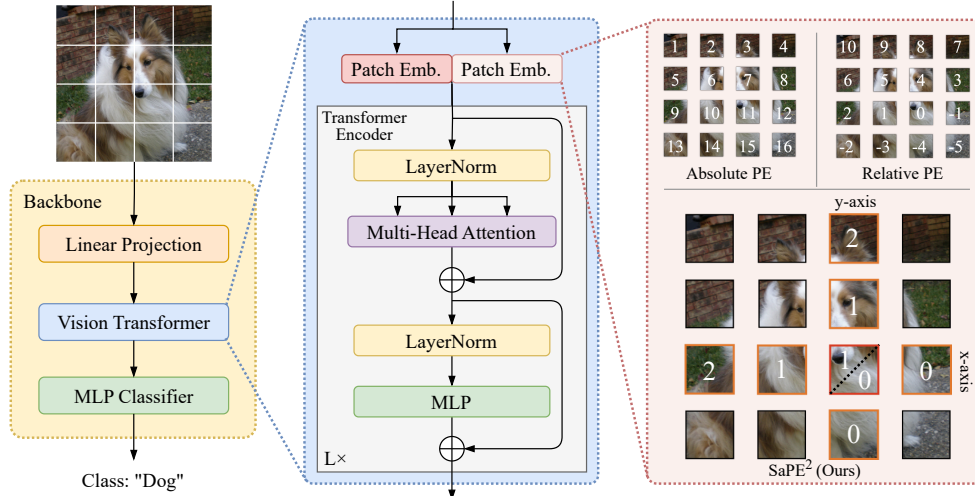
Backbone

Linear Projection

Vision Transformer

MLP Classifier

Class: "Dog"

Patch Emb.

Patch Emb.

Transformer Encoder

LayerNorm

Multi-Head Attention

LayerNorm

MLP

L×

| 1 | 2 | 3 | 4 |
|---|---|---|---|
| 5 | 6 | 7 | 8 |
| 9 | 10 | 11 | 12 |
| 13 | 14 | 15 | 16 |

Absolute PE

| 10 | 9 | 8 | 7 |
|---|---|---|---|
| 6 | 5 | 4 | 3 |
| 2 | 1 | 0 | -1 |
| -2 | -3 | -4 | -5 |

Relative PE

y-axis

2

1

2 1 1 0 0

0

x-axis

SaPE$^2$ (Ours)